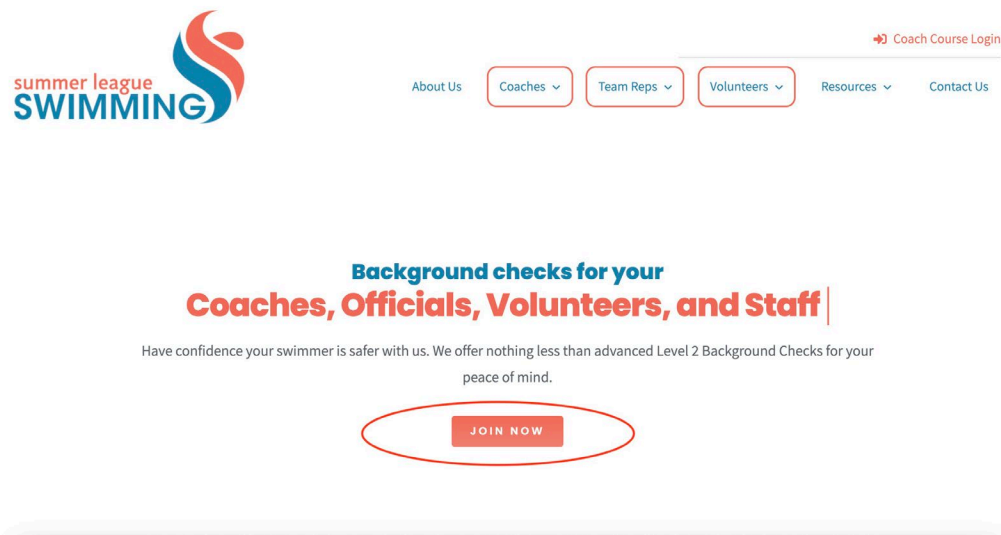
Coach Course Login

summer league SWIMMING

About Us Coaches Team Reps Volunteers Resources Contact Us

Background checks for your
Coaches, Officials, Volunteers, and Staff

Have confidence your swimmer is safer with us. We offer nothing less than advanced Level 2 Background Checks for your peace of mind.

JOIN NOW